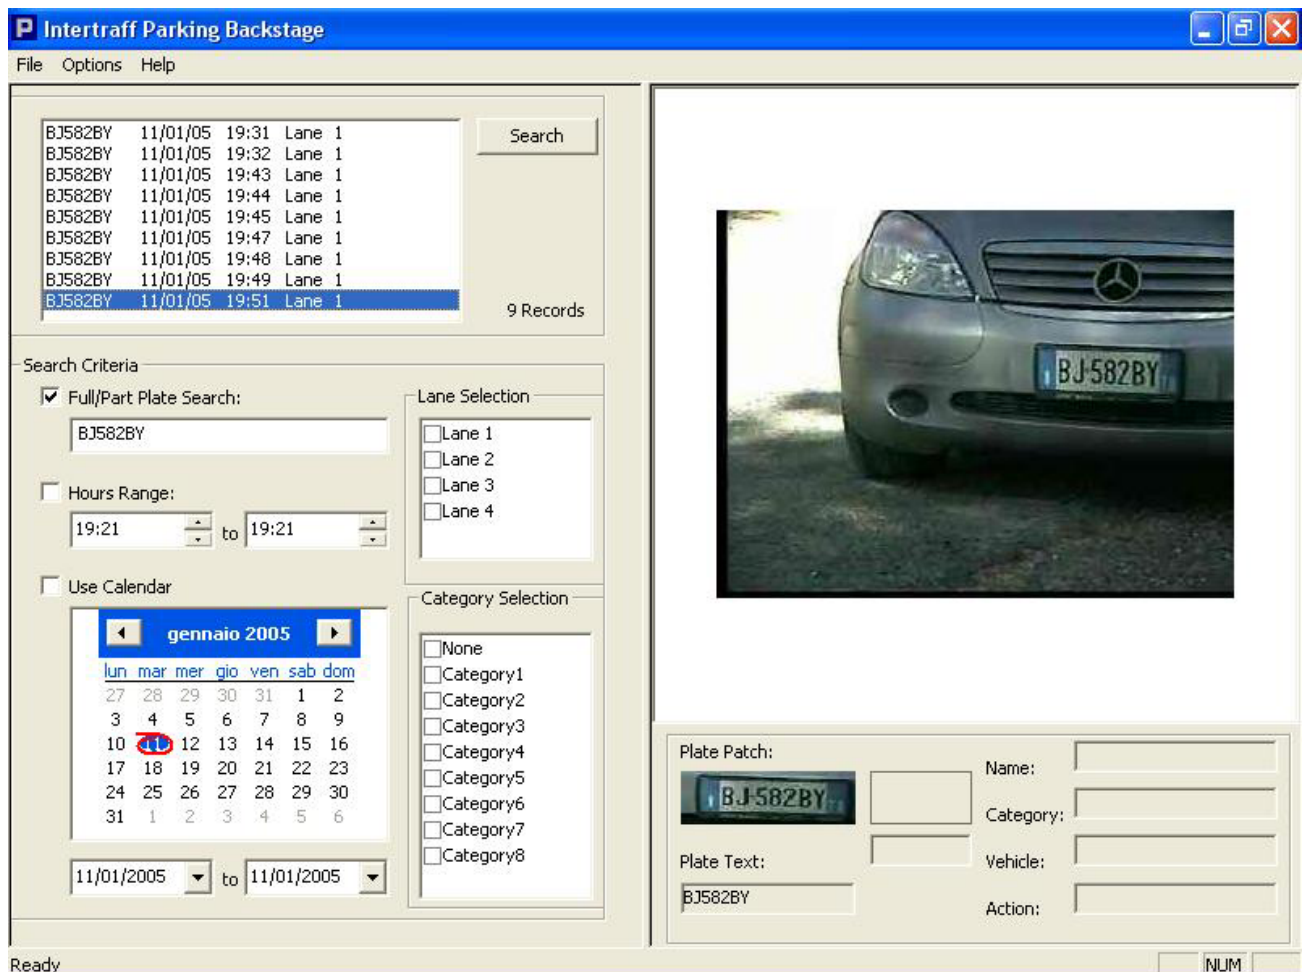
Intertraff Parking Backstage

File Options Help

BJ582BY 11/01/05 19:31 Lane 1
BJ582BY 11/01/05 19:32 Lane 1
BJ582BY 11/01/05 19:43 Lane 1
BJ582BY 11/01/05 19:44 Lane 1
BJ582BY 11/01/05 19:45 Lane 1
BJ582BY 11/01/05 19:47 Lane 1
BJ582BY 11/01/05 19:48 Lane 1
BJ582BY 11/01/05 19:49 Lane 1
BJ582BY 11/01/05 19:51 Lane 1

Search

9 Records

Search Criteria

Full/Part Plate Search:

BJ582BY

Hours Range:

19:21 to 19:21

Use Calendar

gennaio 2005

| lun | mar | mer | gio | ven | sab | dom |
|---|---|---|---|---|---|---|
| 27 | 28 | 29 | 30 | 31 | 1 | 2 |
| 3 | 4 | 5 | 6 | 7 | 8 | 9 |
| 10 | 11 | 12 | 13 | 14 | 15 | 16 |
| 17 | 18 | 19 | 20 | 21 | 22 | 23 |
| 24 | 25 | 26 | 27 | 28 | 29 | 30 |
| 31 | 1 | 2 | 3 | 4 | 5 | 6 |

11/01/2005 to 11/01/2005

Lane Selection

Lane 1
Lane 2
Lane 3
Lane 4

Category Selection

None
Category1
Category2
Category3
Category4
Category5
Category6
Category7
Category8

BJ 582BY

Plate Patch:

BJ 582BY

Plate Text:

BJ582BY

Name:

Category:

Vehicle:

Action:

Ready

NUM